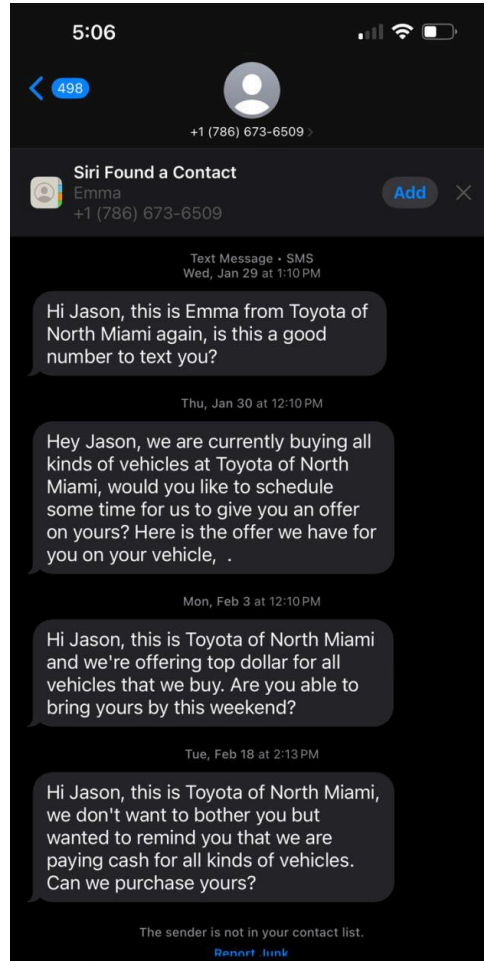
5:06

498

+1 (786) 673-6509

Siri Found a Contact
Emma
+1 (786) 673-6509
Add

Text Message • SMS
Wed, Jan 29 at 1:10 PM

Hi Jason, this is Emma from Toyota of North Miami again, is this a good number to text you?

Thu, Jan 30 at 12:10 PM

Hey Jason, we are currently buying all kinds of vehicles at Toyota of North Miami, would you like to schedule some time for us to give you an offer on yours? Here is the offer we have for you on your vehicle, .

Mon, Feb 3 at 12:10 PM

Hi Jason, this is Toyota of North Miami and we're offering top dollar for all vehicles that we buy. Are you able to bring yours by this weekend?

Tue, Feb 18 at 2:13 PM

Hi Jason, this is Toyota of North Miami, we don't want to bother you but wanted to remind you that we are paying cash for all kinds of vehicles. Can we purchase yours?

The sender is not in your contact list.
Report Junk